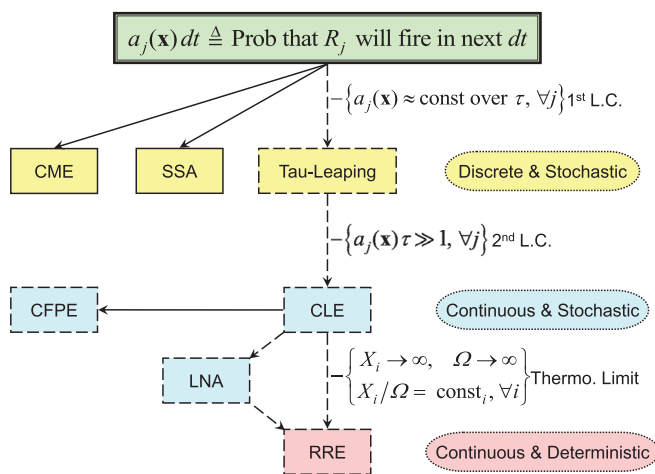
$a_j(\mathbf{x})\,dt \triangleq$ Prob that $R_j$ will fire in next $dt$

$-\left\{a_j(\mathbf{x}) \approx \text{const over } \tau,\ \forall j\right\}$ 1st L.C.

CME

SSA

Tau-Leaping

Discrete & Stochastic

$-\left\{a_j(\mathbf{x})\,\tau \gg 1,\ \forall j\right\}$ 2nd L.C.

CFPE

CLE

Continuous & Stochastic

LNA

$-\left\{\begin{array}{l} X_i \to \infty, \quad \Omega \to \infty \\ X_i / \Omega = \text{const}_i,\ \forall i \end{array}\right\}$ Thermo. Limit

RRE

Continuous & Deterministic